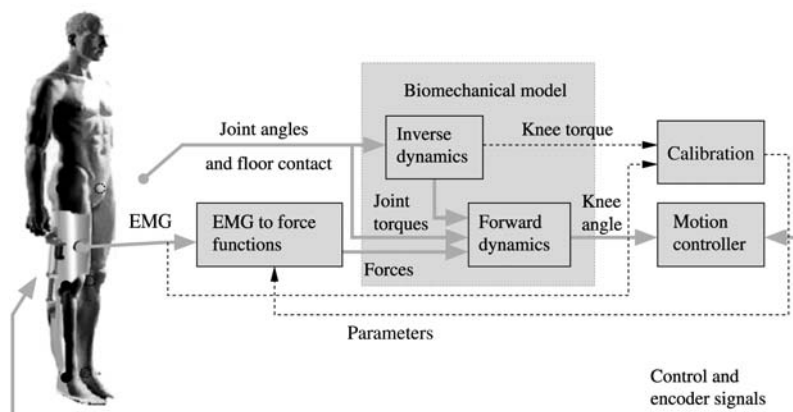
Biomechanical model

Joint angles

and floor contact

Inverse dynamics

Knee torque

Calibration

EMG

EMG to force functions

Joint torques

Forward dynamics

Knee angle

Motion controller

Forces

Parameters

Control and encoder signals